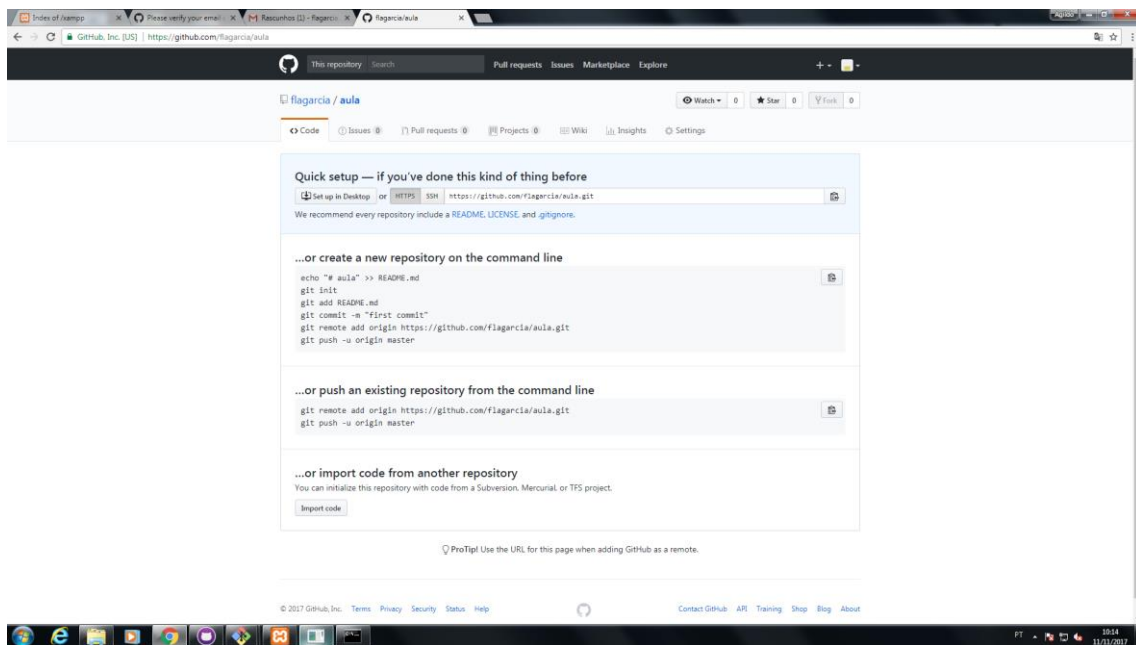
Index of /xampp × Please verify your email × Rascunhos (1) - flagarcia × flagarcia/aula ×

Agildo

GitHub, Inc. [US] | https://github.com/flagarcia/aula

This repository Search Pull requests Issues Marketplace Explore

flagarcia / aula

Watch 0 Star 0 Fork 0

Code Issues 0 Pull requests 0 Projects 0 Wiki Insights Settings

Quick setup — if you've done this kind of thing before

Set up in Desktop or HTTPS SSH https://github.com/flagarcia/aula.git

We recommend every repository include a README, LICENSE, and .gitignore.

...or create a new repository on the command line

echo "# aula" >> README.md
git init
git add README.md
git commit -m "first commit"
git remote add origin https://github.com/flagarcia/aula.git
git push -u origin master

...or push an existing repository from the command line

git remote add origin https://github.com/flagarcia/aula.git
git push -u origin master

...or import code from another repository

You can initialize this repository with code from a Subversion, Mercurial, or TFS project.

Import code

ProTip! Use the URL for this page when adding GitHub as a remote.

© 2017 GitHub, Inc. Terms Privacy Security Status Help

Contact GitHub API Training Shop Blog About

PT 10:14 11/11/2017